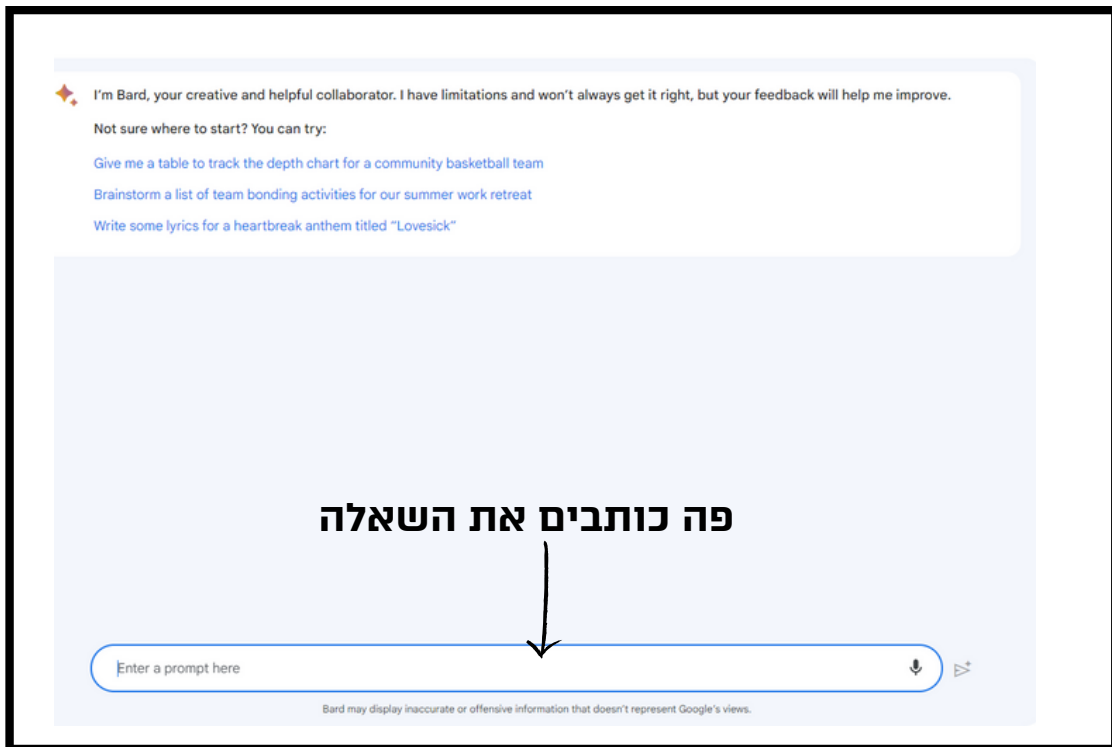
I'm Bard, your creative and helpful collaborator. I have limitations and won't always get it right, but your feedback will help me improve.

Not sure where to start? You can try:

Give me a table to track the depth chart for a community basketball team

Brainstorm a list of team bonding activities for our summer work retreat

Write some lyrics for a heartbreak anthem titled "Lovesick"

פה כותבים את השאלה

Enter a prompt here

Bard may display inaccurate or offensive information that doesn't represent Google's views.